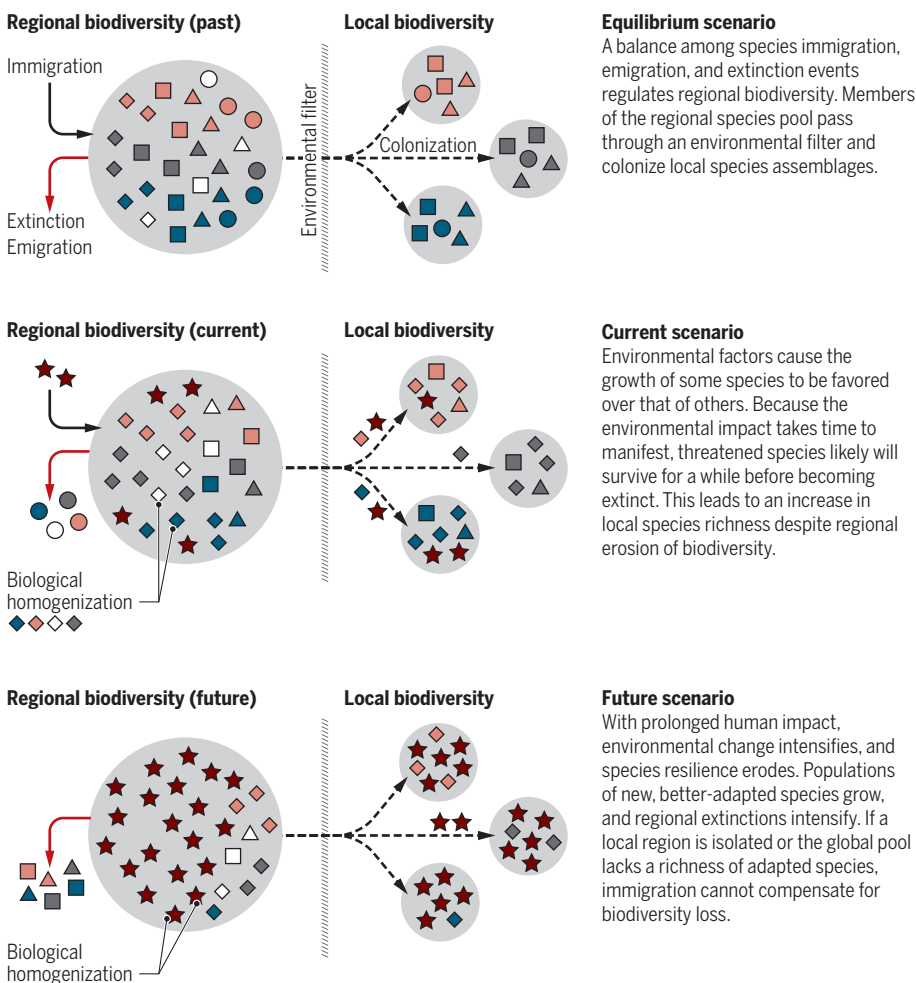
Regional biodiversity (past)

Immigration

Extinction
Emigration

Environmental filter

Local biodiversity

Colonization

Equilibrium scenario
A balance among species immigration, emigration, and extinction events regulates regional biodiversity. Members of the regional species pool pass through an environmental filter and colonize local species assemblages.

Regional biodiversity (current)

Biological homogenization

Local biodiversity

Current scenario
Environmental factors cause the growth of some species to be favored over that of others. Because the environmental impact takes time to manifest, threatened species likely will survive for a while before becoming extinct. This leads to an increase in local species richness despite regional erosion of biodiversity.

Regional biodiversity (future)

Biological homogenization

Local biodiversity

Future scenario
With prolonged human impact, environmental change intensifies, and species resilience erodes. Populations of new, better-adapted species grow, and regional extinctions intensify. If a local region is isolated or the global pool lacks a richness of adapted species, immigration cannot compensate for biodiversity loss.